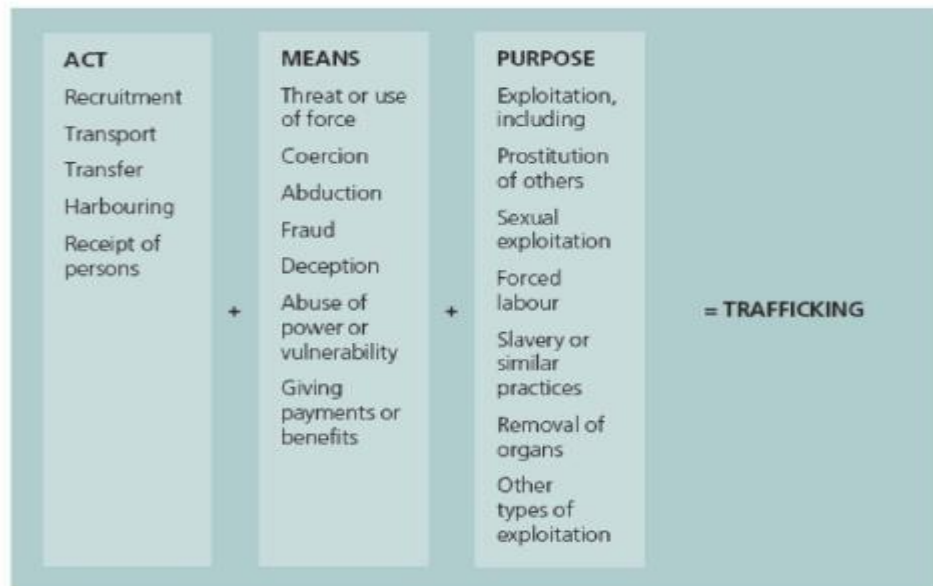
ACT
Recruitment
Transport
Transfer
Harbouring
Receipt of persons

+

MEANS
Threat or use of force
Coercion
Abduction
Fraud
Deception
Abuse of power or vulnerability
Giving payments or benefits

+

PURPOSE
Exploitation, including
Prostitution of others
Sexual exploitation
Forced labour
Slavery or similar practices
Removal of organs
Other types of exploitation

= TRAFFICKING